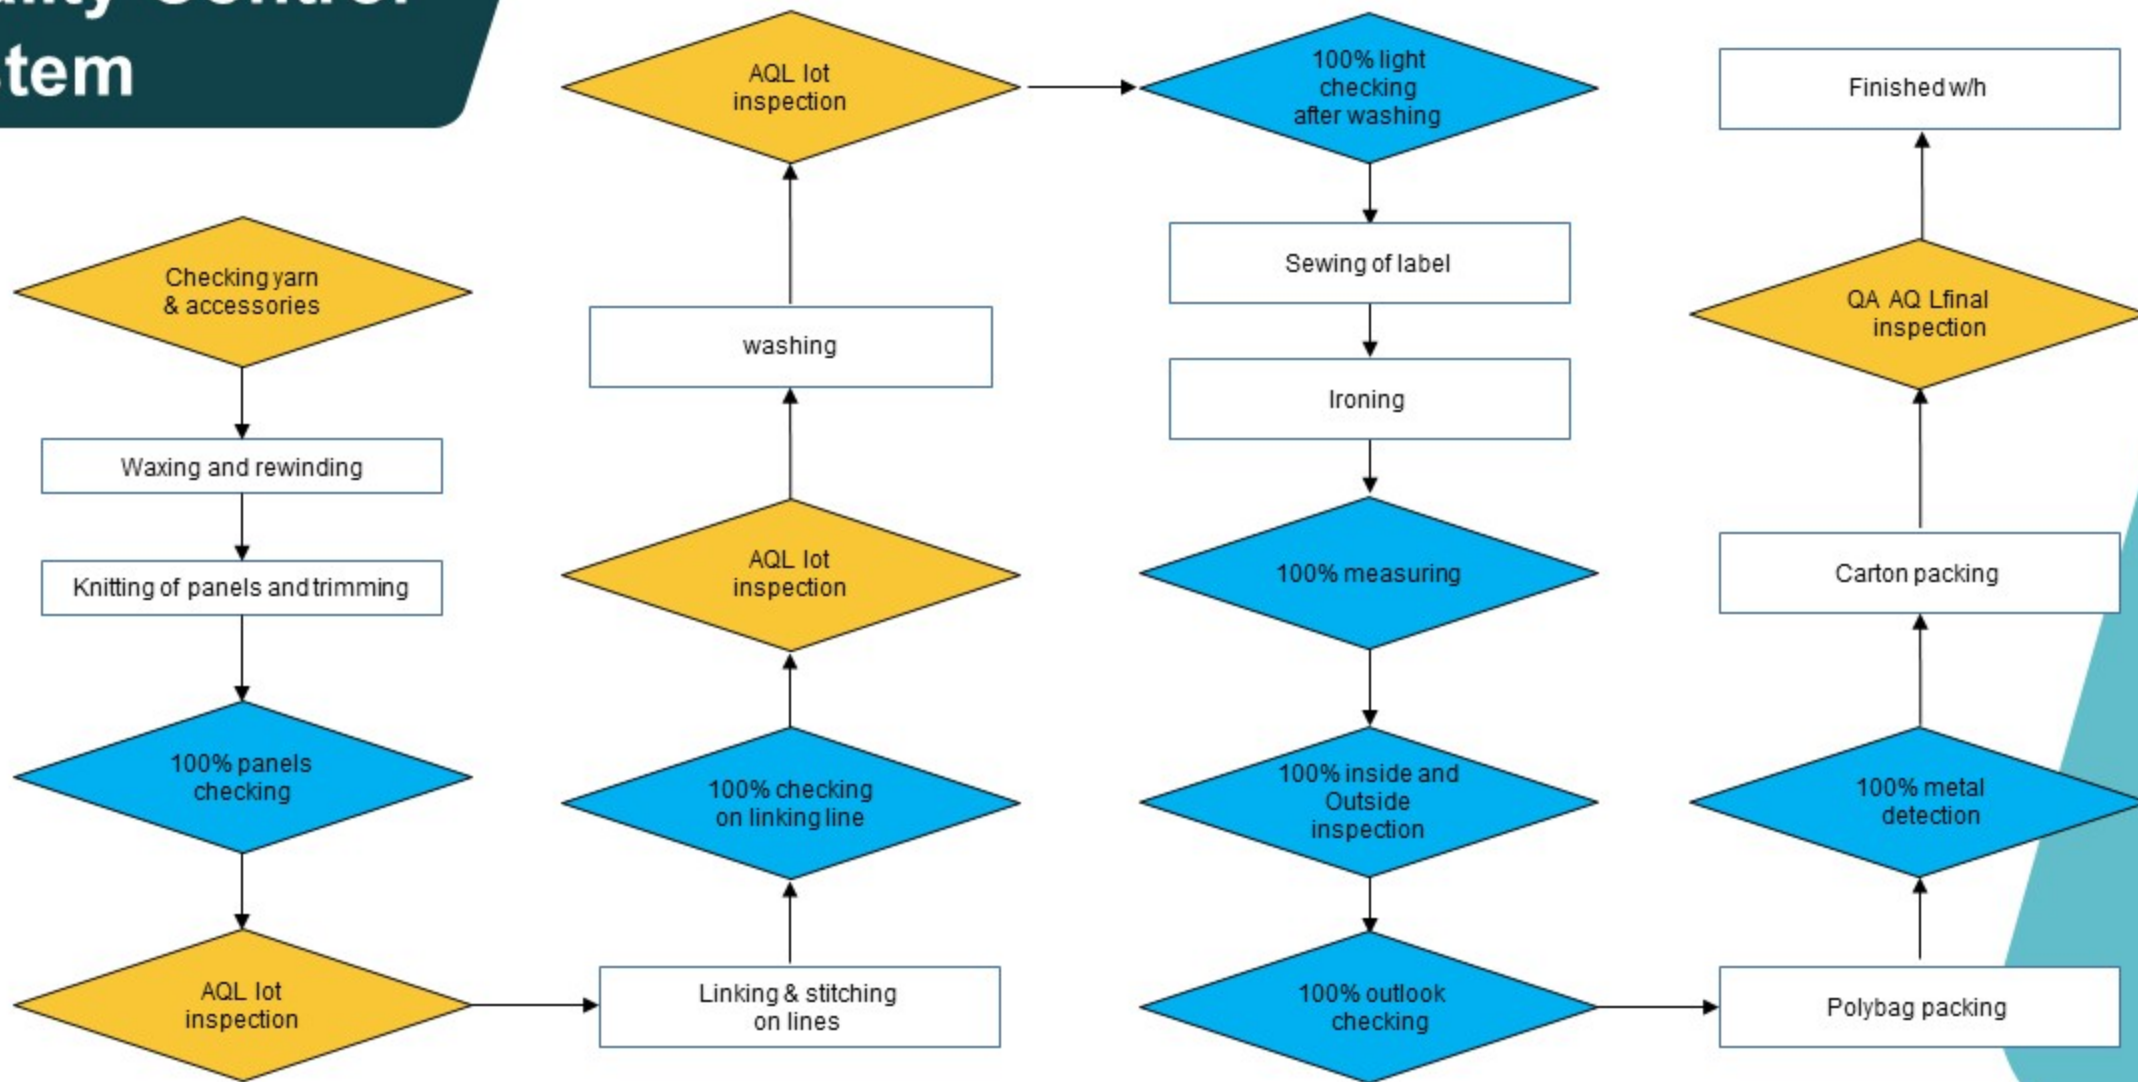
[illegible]
tem

Checking yarn & accessories

Waxing and rewinding

Knitting of panels and trimming

100% panels checking

AQL lot inspection

Linking & stitching on lines

100% checking on linking line

AQL lot inspection

washing

AQL lot inspection

100% light checking after washing

Sewing of label

Ironing

100% measuring

100% inside and Outside inspection

100% outlook checking

Polybag packing

100% metal detection

Carton packing

QA AQ Lfinal inspection

Finished w/h